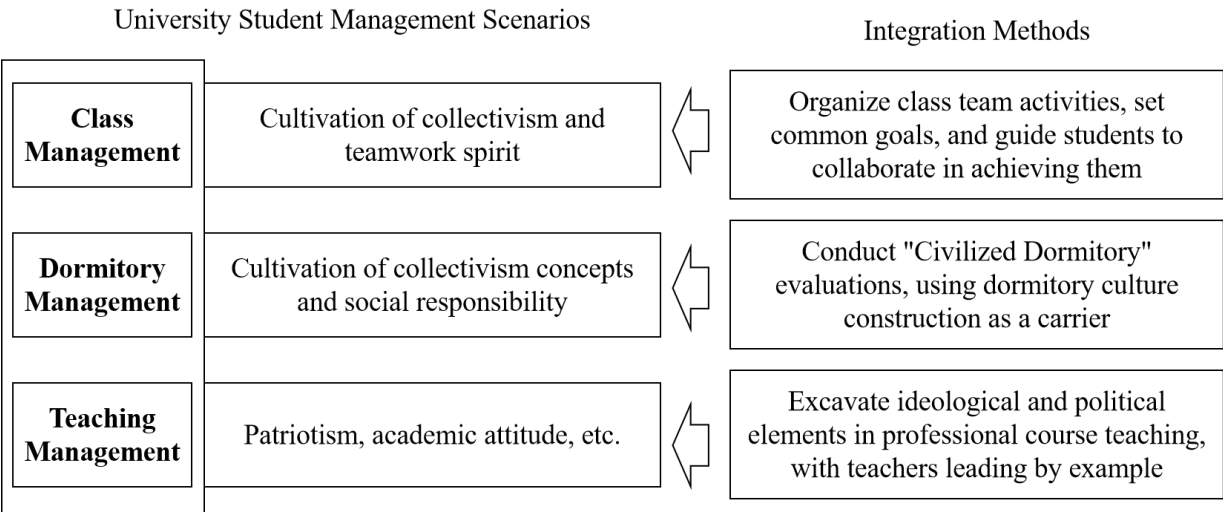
University Student Management Scenarios

Integration Methods

Class Management

Cultivation of collectivism and teamwork spirit

Organize class team activities, set common goals, and guide students to collaborate in achieving them

Dormitory Management

Cultivation of collectivism concepts and social responsibility

Conduct "Civilized Dormitory" evaluations, using dormitory culture construction as a carrier

Teaching Management

Patriotism, academic attitude, etc.

Excavate ideological and political elements in professional course teaching, with teachers leading by example